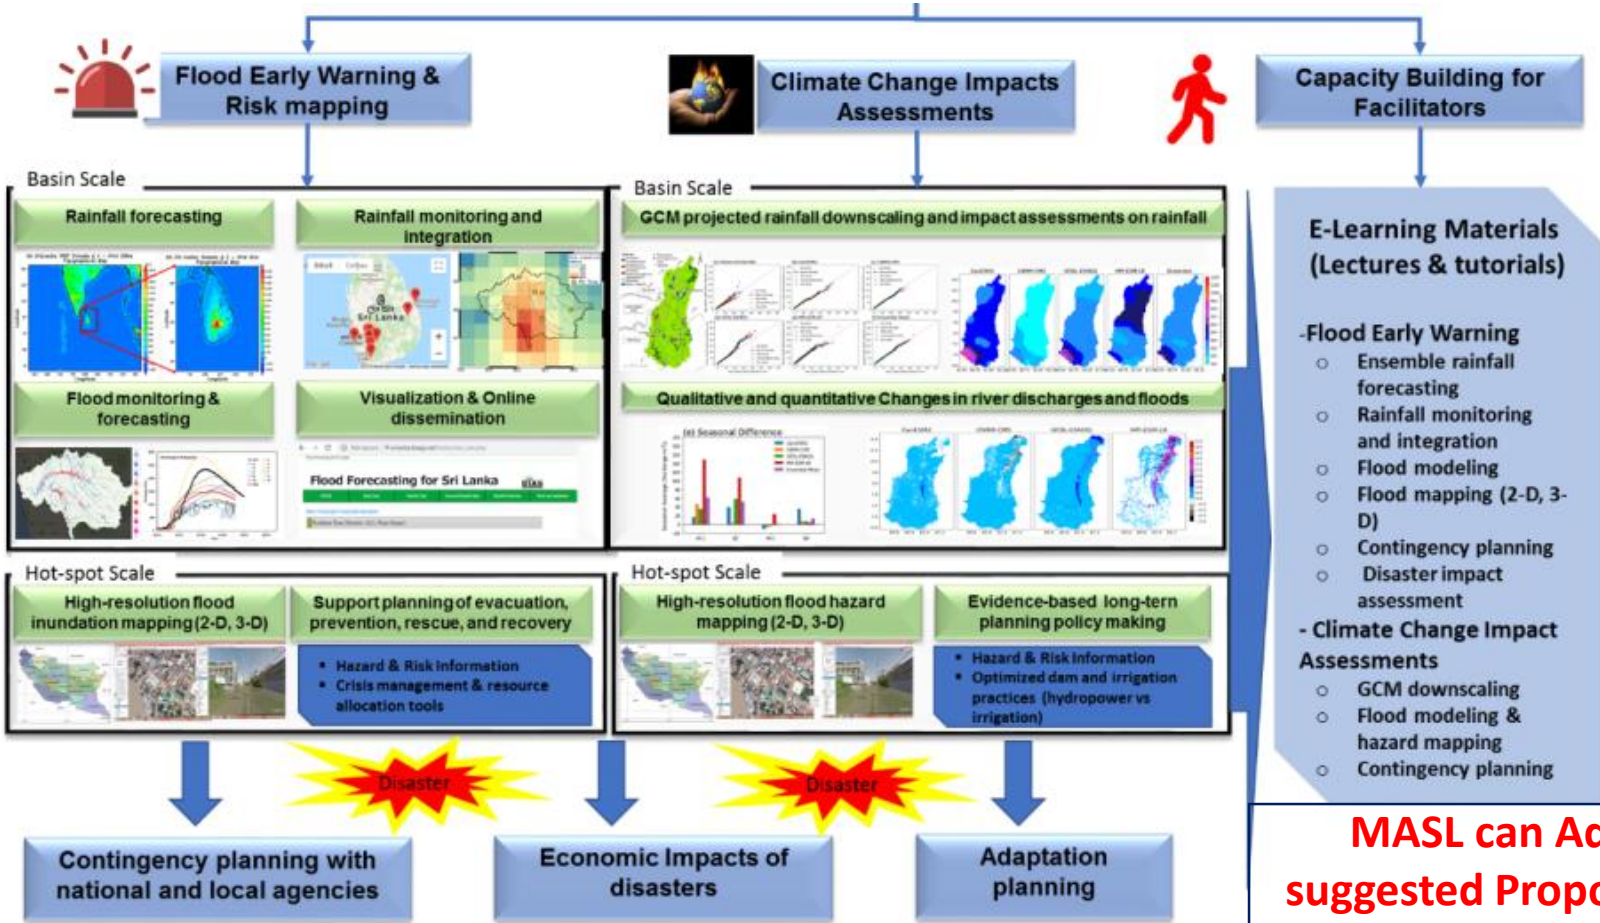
Flood Early Warning & Risk mapping

Climate Change Impacts Assessments

Capacity Building for Facilitators

Basin Scale

Rainfall forecasting

Rainfall monitoring and integration

Flood monitoring & forecasting

Visualization & Online dissemination

Flood Forecasting for Sri Lanka

Basin Scale

GCM projected rainfall downscaling and impact assessments on rainfall

Qualitative and quantitative Changes in river discharges and floods

E-Learning Materials (Lectures & tutorials)

-Flood Early Warning
○ Ensemble rainfall forecasting
○ Rainfall monitoring and integration
○ Flood modeling
○ Flood mapping (2-D, 3-D)
○ Contingency planning
○ Disaster impact assessment

- Climate Change Impact Assessments
○ GCM downscaling
○ Flood modeling & hazard mapping
○ Contingency planning

Hot-spot Scale

High-resolution flood inundation mapping (2-D, 3-D)

Support planning of evacuation, prevention, rescue, and recovery

• Hazard & Risk information
• Crisis management & resource allocation tools

Hot-spot Scale

High-resolution flood hazard mapping (2-D, 3-D)

Evidence-based long-tern planning policy making

• Hazard & Risk information
• Optimized dam and irrigation practices (hydropower vs irrigation)

Disaster

Disaster

Contingency planning with national and local agencies

Economic Impacts of disasters

Adaptation planning

MASL can Ac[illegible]
suggested Propo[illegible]